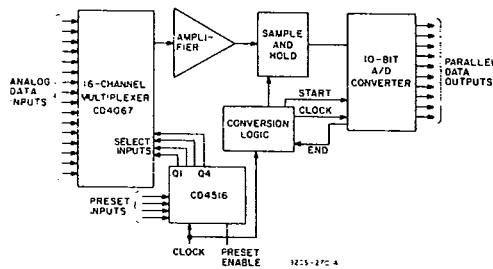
ANALOG DATA INPUTS

16-CHANNEL MULTIPLEXER CD4067

AMPLIFIER

SAMPLE AND HOLD

10-BIT A/D CONVERTER

PARALLEL DATA OUTPUTS

START

CLOCK

END

CONVERSION LOGIC

SELECT INPUTS

Q1 Q4

CD4516

PRESET INPUTS

CLOCK

PRESET ENABLE

92CS-27C-A